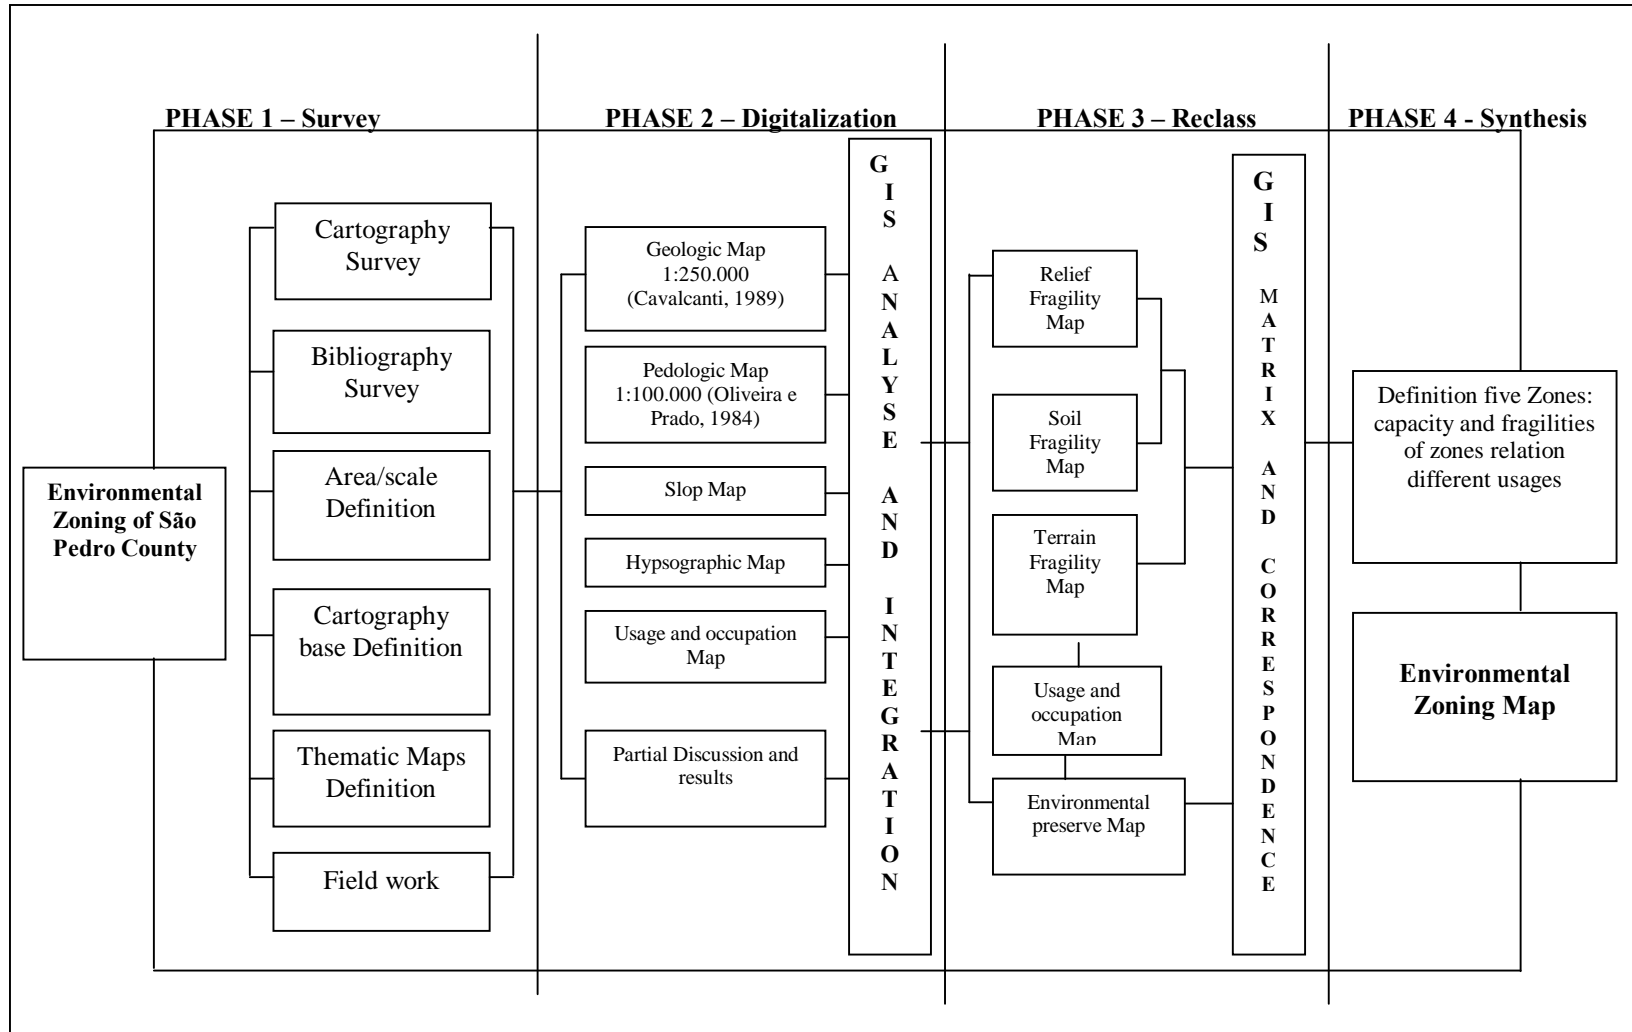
PHASE 1 – Survey

PHASE 2 – Digitalization

PHASE 3 – Reclass

PHASE 4 - Synthesis

Environmental Zoning of São Pedro County

Cartography Survey

Bibliography Survey

Area/scale Definition

Cartography base Definition

Thematic Maps Definition

Field work

Geologic Map 1:250.000 (Cavalcanti, 1989)

Pedologic Map 1:100.000 (Oliveira e Prado, 1984)

Slop Map

Hypsographic Map

Usage and occupation Map

Partial Discussion and results

GIS ANALYSE AND INTEGRATION

Relief Fragility Map

Soil Fragility Map

Terrain Fragility Map

Usage and occupation Map

Environmental preserve Map

GIS MATRIX AND CORRESPONDENCE

Definition five Zones: capacity and fragilities of zones relation different usages

Environmental Zoning Map